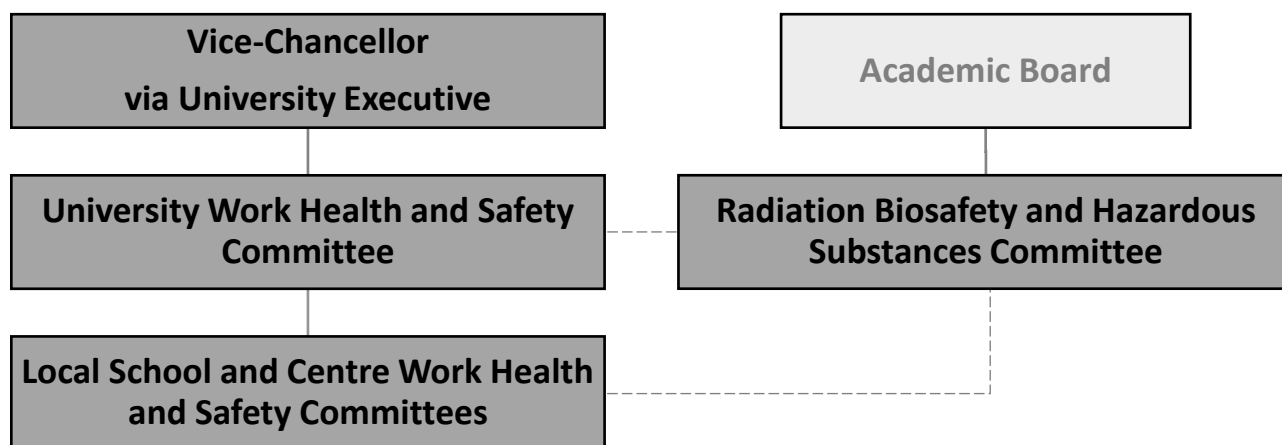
Vice-Chancellor

via University Executive

Academic Board

University Work Health and Safety Committee

Radiation Biosafety and Hazardous Substances Committee

Local School and Centre Work Health and Safety Committees